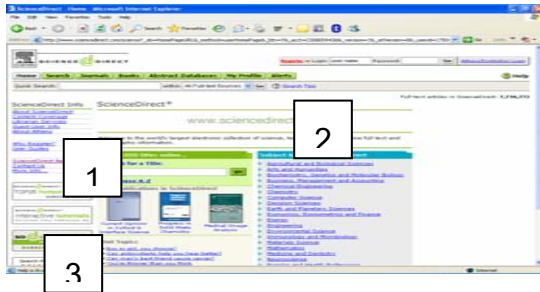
ScienceDirect Home - Microsoft Internet Explorer

File Edit View Favorites Tools Help

Back Search Favorites

Address http://www.sciencedirect.com/science/

SCIENCE DIRECT

Home Search Journals Books Abstract Databases My Profile Alerts

Quick Search: within All Full-text Sources Go Search Tips

ScienceDirect Info

ScienceDirect®

www.sciencedirect

Welcome to the world's largest electronic collection of science,

Subject

Agricultural and Biological Sciences
Arts and Humanities
Biochemistry, Genetics and Molecular Biology
Business, Management and Accounting
Chemical Engineering
Chemistry
Computer Science
Decision Sciences
Earth and Planetary Sciences
Economics, Econometrics and Finance
Energy
Engineering
Environmental Science
Immunology and Microbiology
Materials Science
Mathematics
Medicine and Dentistry
Neuroscience

1

2

3

Internet